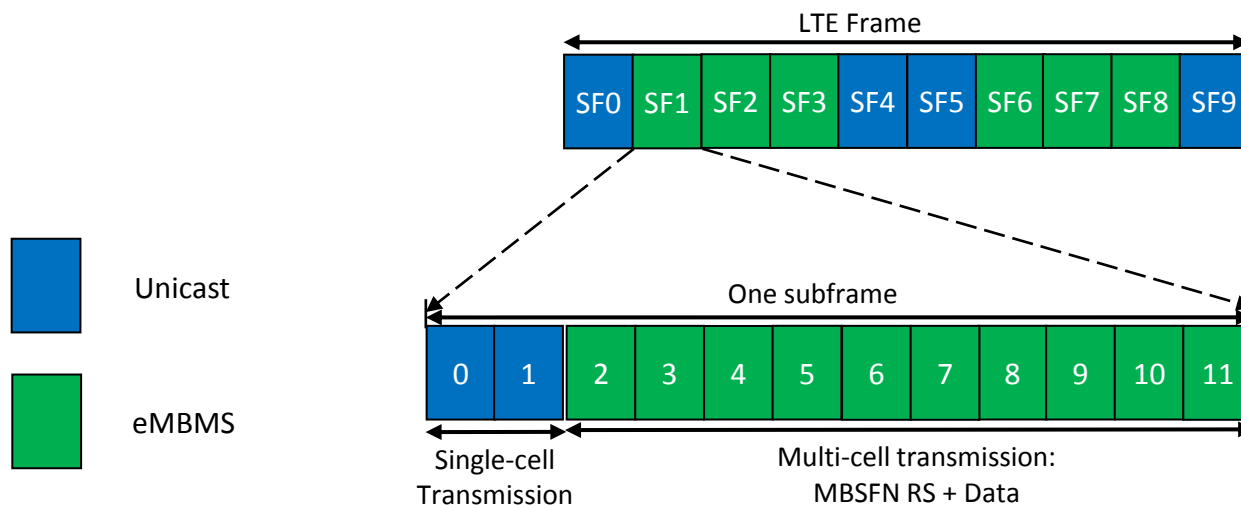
LTE Frame

| SF0 | SF1 | SF2 | SF3 | SF4 | SF5 | SF6 | SF7 | SF8 | SF9 |
|---|---|---|---|---|---|---|---|---|---|

Unicast

eMBMS

One subframe

| 0 | 1 | 2 | 3 | 4 | 5 | 6 | 7 | 8 | 9 | 10 | 11 |
|---|---|---|---|---|---|---|---|---|---|---|---|

Single-cell Transmission

Multi-cell transmission: MBSFN RS + Data